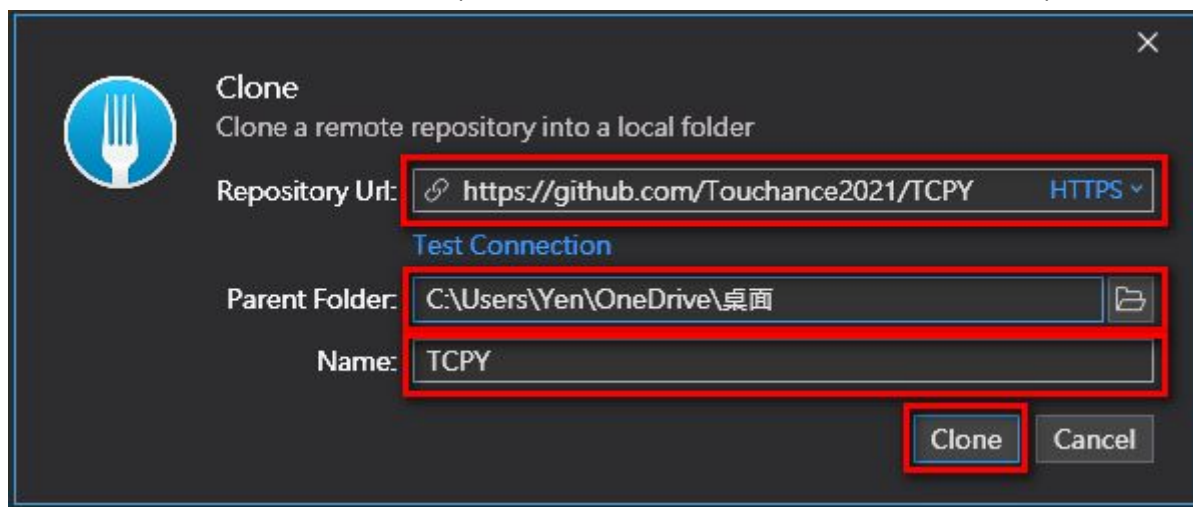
×

Clone
Clone a remote repository into a local folder

Repository Url: https://github.com/Touchance2021/TCPY HTTPS

Test Connection

Parent Folder: C:\Users\Yen\OneDrive\桌面

Name: TCPY

Clone Cancel